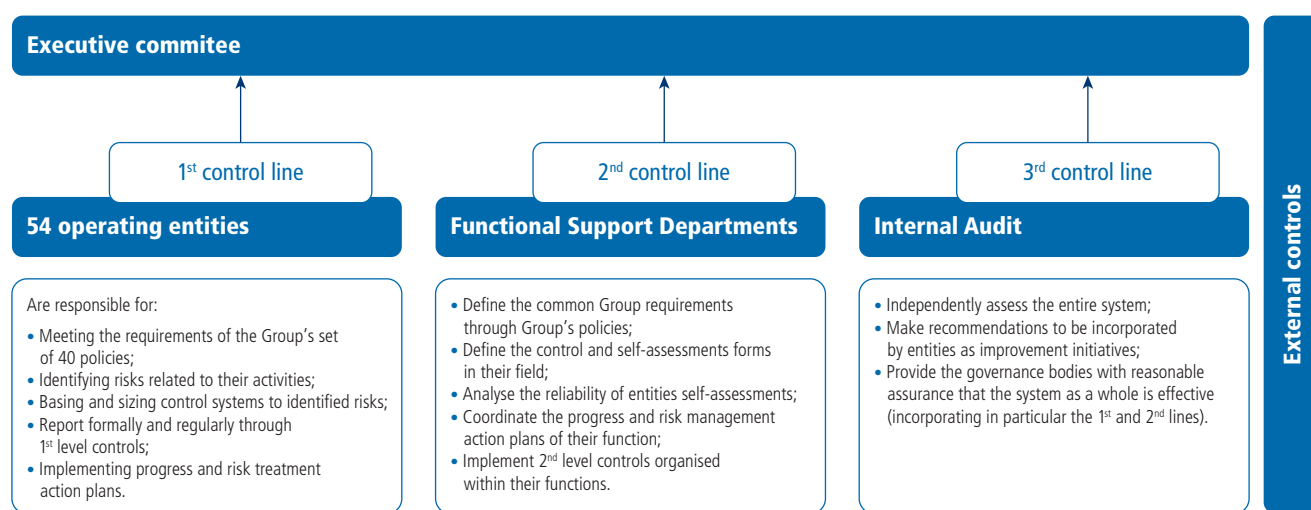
Executive commitee

1$^{st}$ control line

2$^{nd}$ control line

3$^{rd}$ control line

54 operating entities

Are responsible for:

• Meeting the requirements of the Group's set of 40 policies;
• Identifying risks related to their activities;
• Basing and sizing control systems to identified risks;
• Report formally and regularly through 1$^{st}$ level controls;
• Implementing progress and risk treatment action plans.

Functional Support Departments

• Define the common Group requirements through Group's policies;
• Define the control and self-assessments forms in their field;
• Analyse the reliability of entities self-assessments;
• Coordinate the progress and risk management action plans of their function;
• Implement 2$^{nd}$ level controls organised within their functions.

Internal Audit

• Independently assess the entire system;
• Make recommendations to be incorporated by entities as improvement initiatives;
• Provide the governance bodies with reasonable assurance that the system as a whole is effective (incorporating in particular the 1$^{st}$ and 2$^{nd}$ lines).

External controls